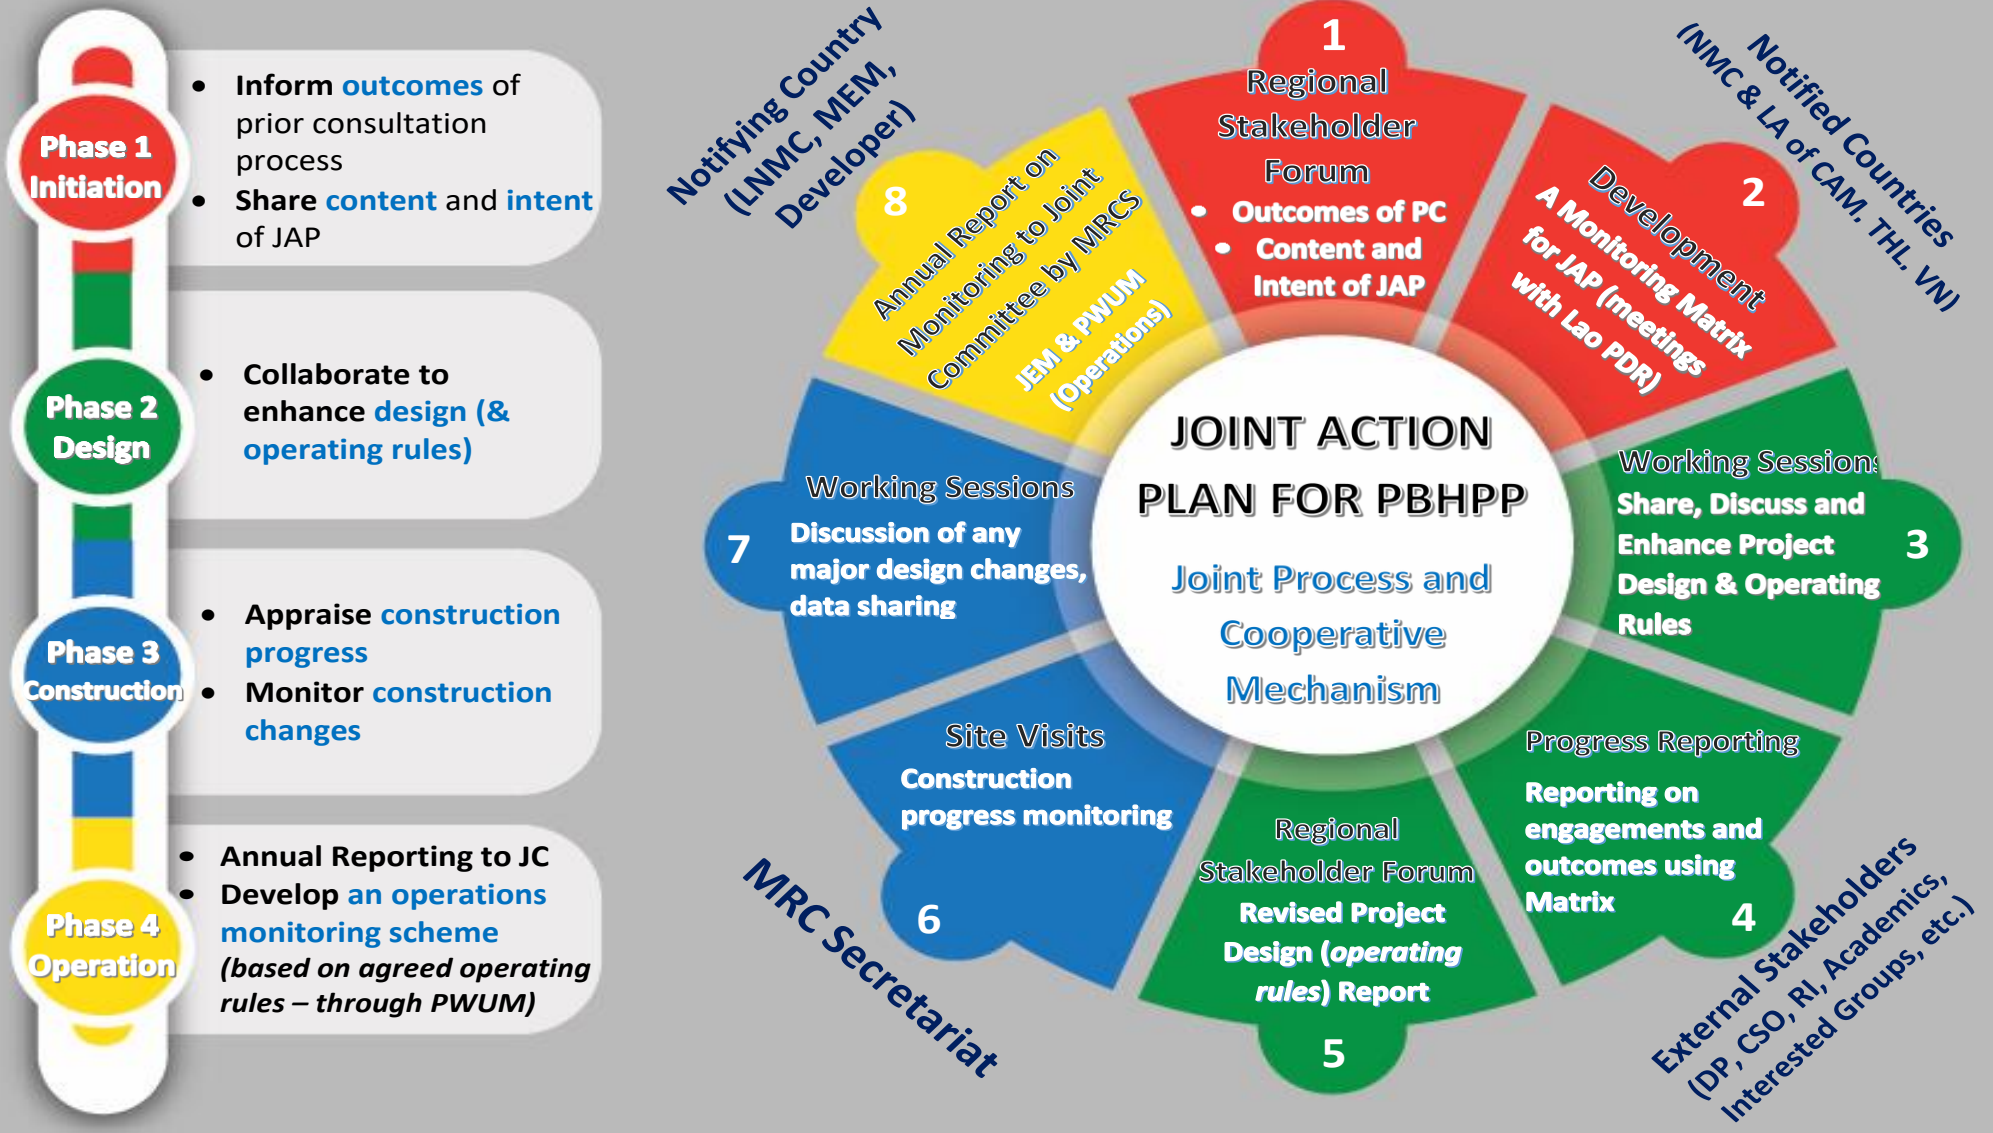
Phase 1 Initiation

- Inform outcomes of prior consultation process
- Share content and intent of JAP

Phase 2 Design

- Collaborate to enhance design (& operating rules)

Phase 3 Construction

- Appraise construction progress
- Monitor construction changes

Phase 4 Operation

- Annual Reporting to JC
- Develop an operations monitoring scheme (based on agreed operating rules – through PWUM)

Notifying Country (LNMC, MEM, Developer)

Notified Countries (NMC & LA of CAM, THL, VN)

MRC Secretariat

External Stakeholders (DP, CSO, RI, Academics, Interested Groups, etc.)

1
Regional Stakeholder Forum
- Outcomes of PC
- Content and Intent of JAP

2
Development A Monitoring Matrix for JAP (meetings with Lao PDR)

3
Working Sessions
Share, Discuss and Enhance Project Design & Operating Rules

4
Progress Reporting
Reporting on engagements and outcomes using Matrix

5
Regional Stakeholder Forum
Revised Project Design (operating rules) Report

6
Site Visits
Construction progress monitoring

7
Working Sessions
Discussion of any major design changes, data sharing

8
Annual Report on Monitoring to Joint Committee by MRCS
JEM & PWUM (Operations)

JOINT ACTION PLAN FOR PBHPP

Joint Process and Cooperative Mechanism